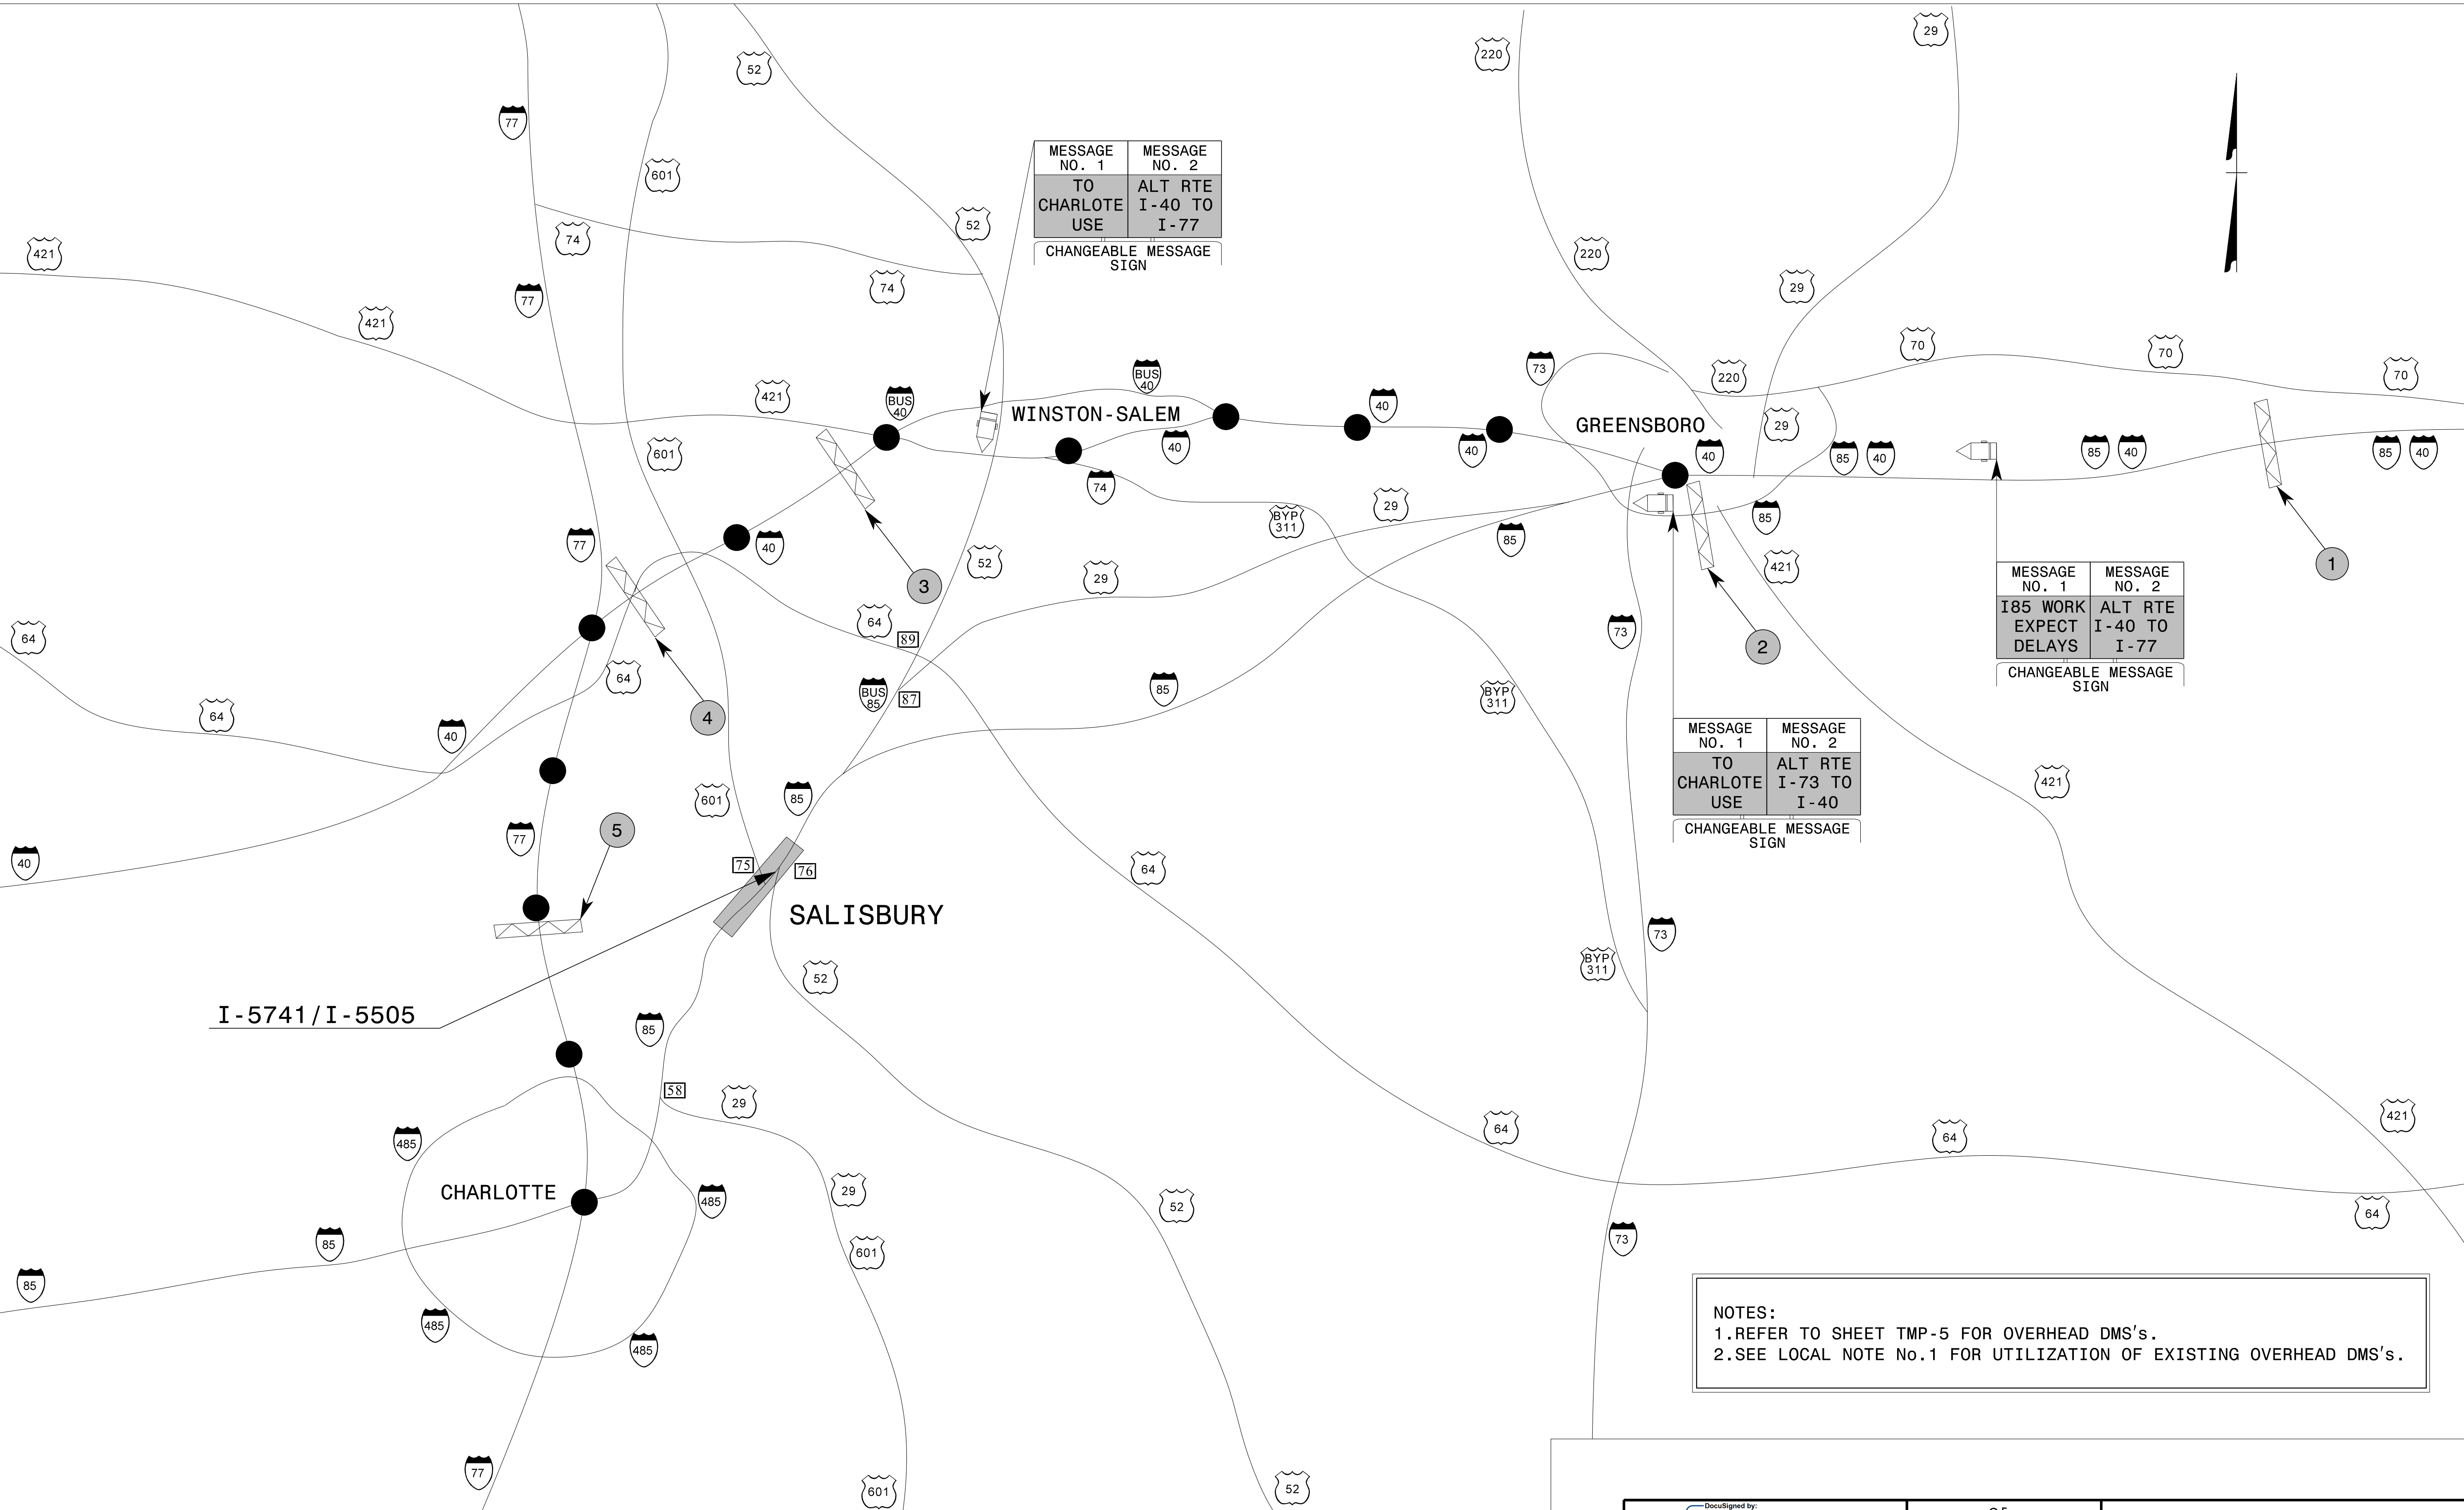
| MESSAGE NO. 1 | MESSAGE NO. 2 |
|---|---|
| TO CHARLOTE USE | ALT RTE I-40 TO I-77 |

CHANGEABLE MESSAGE SIGN

| MESSAGE NO. 1 | MESSAGE NO. 2 |
|---|---|
| I85 WORK EXPECT DELAYS | ALT RTE I-40 TO I-77 |

CHANGEABLE MESSAGE SIGN

| MESSAGE NO. 1 | MESSAGE NO. 2 |
|---|---|
| TO CHARLOTE USE | ALT RTE I-73 TO I-40 |

CHANGEABLE MESSAGE SIGN

WINSTON-SALEM

GREENSBORO

SALISBURY

CHARLOTTE

I-5741/I-5505

1 2 3 4 5

52 220 29 77 601 52 421 74 220 29 74 77 421 70 70 70 73 220 BUS 40 421 BUS 40 40 29 601 40 40 40 85 40 85 40 85 40 74 BYP 311 29 85 85 77 40 52 29 421 3 64 89 73 64 64 64 BUS 85 87 85 BYP 311 40 421 601 85 40 77 75 76 64 73 BYP 311 52 85 58 29 485 64 64 421 485 29 85 601 52 73 64 85 485 485 77 601 52

NOTES:
1.REFER TO SHEET TMP-5 FOR OVERHEAD DMS's.
2.SEE LOCAL NOTE No.1 FOR UTILIZATION OF EXISTING OVERHEAD DMS's.

DocuSigned by: